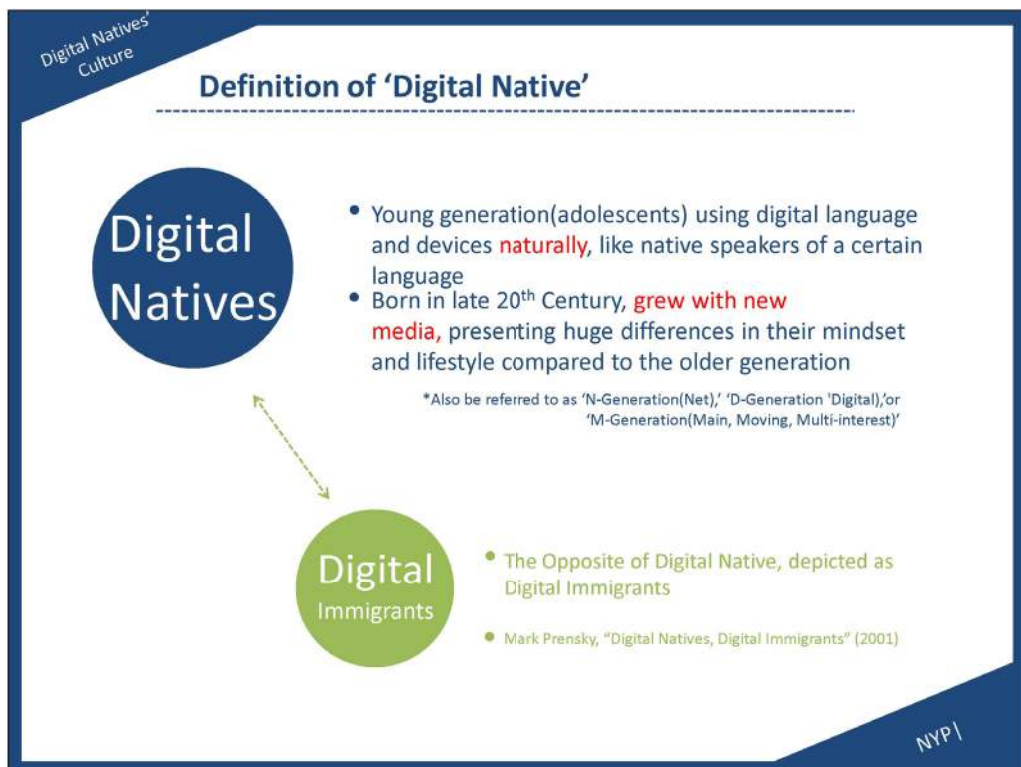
Digital Natives' Culture

Definition of 'Digital Native'

Digital Natives

• Young generation(adolescents) using digital language and devices naturally, like native speakers of a certain language
• Born in late 20$^{th}$ Century, grew with new media, presenting huge differences in their mindset and lifestyle compared to the older generation

*Also be referred to as 'N-Generation(Net),' 'D-Generation 'Digital),'or 'M-Generation(Main, Moving, Multi-interest)'

Digital Immigrants

• The Opposite of Digital Native, depicted as Digital Immigrants

• Mark Prensky, "Digital Natives, Digital Immigrants" (2001)

NYP|